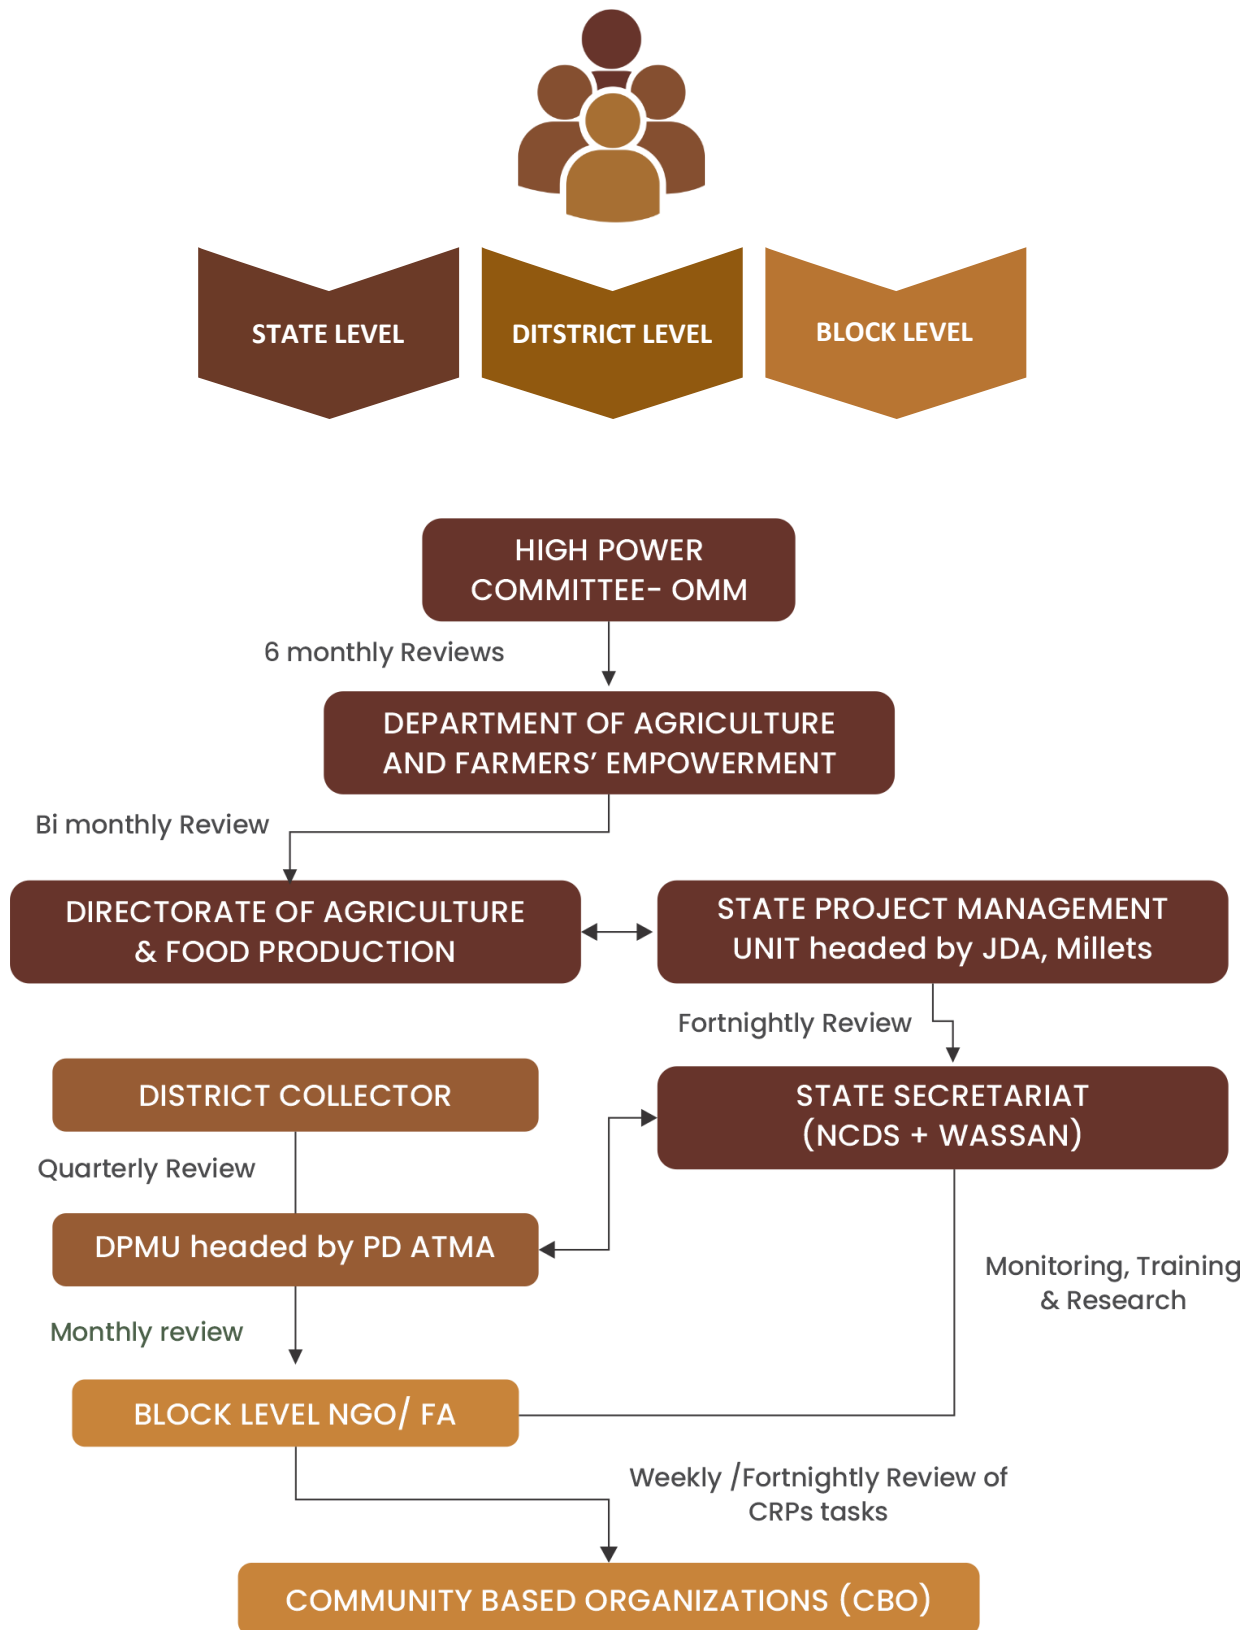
STATE LEVEL

DITSTRICT LEVEL

BLOCK LEVEL

HIGH POWER COMMITTEE- OMM

6 monthly Reviews

DEPARTMENT OF AGRICULTURE AND FARMERS' EMPOWERMENT

Bi monthly Review

DIRECTORATE OF AGRICULTURE & FOOD PRODUCTION

STATE PROJECT MANAGEMENT UNIT headed by JDA, Millets

Fortnightly Review

DISTRICT COLLECTOR

STATE SECRETARIAT (NCDS + WASSAN)

Quarterly Review

DPMU headed by PD ATMA

Monitoring, Training & Research

Monthly review

BLOCK LEVEL NGO/ FA

Weekly /Fortnightly Review of CRPs tasks

COMMUNITY BASED ORGANIZATIONS (CBO)